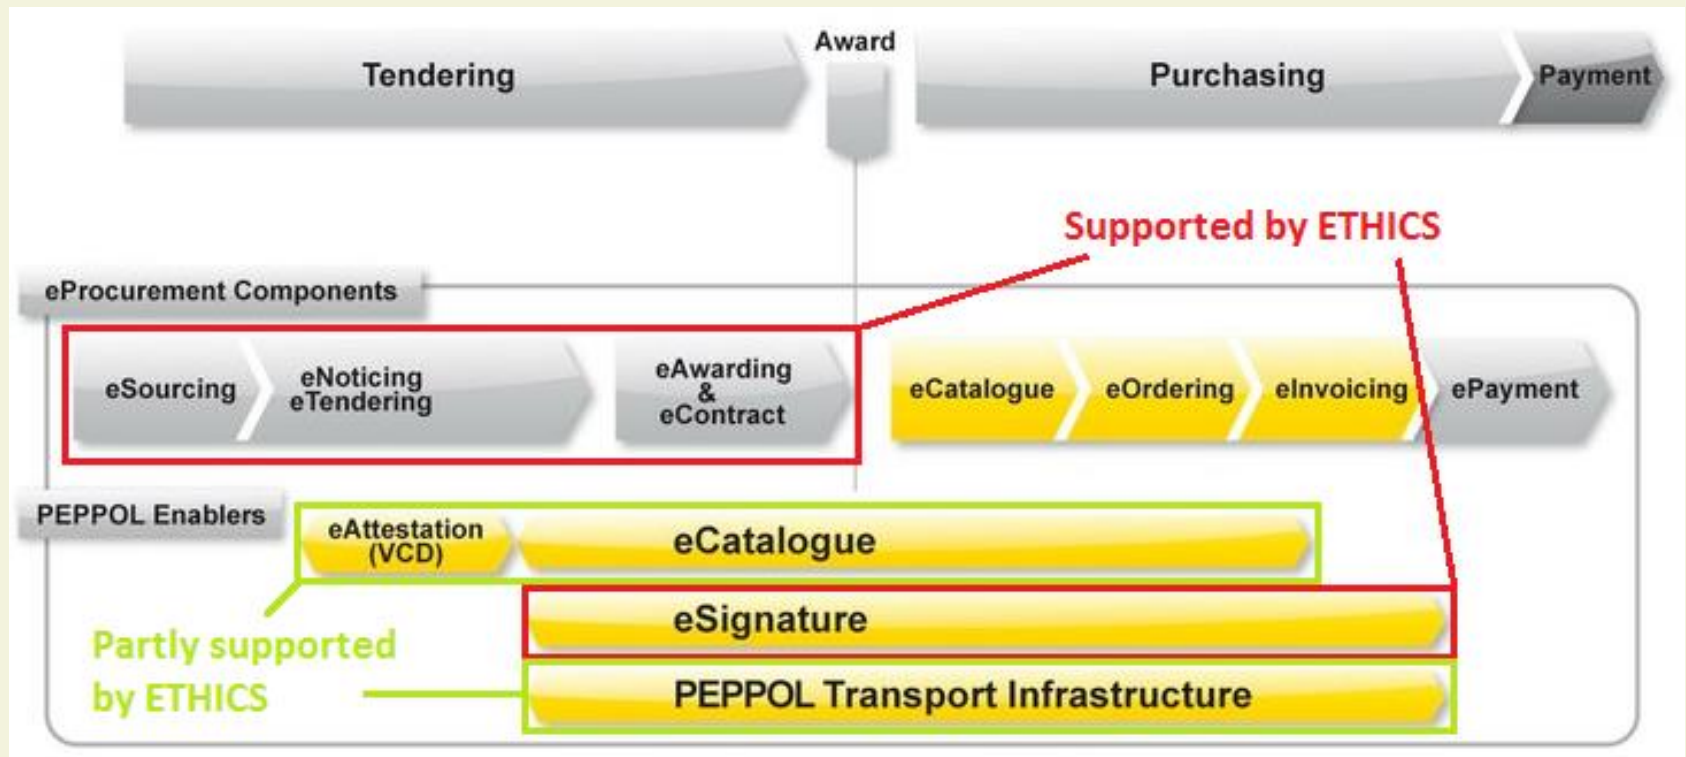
Tendering

Award

Purchasing

Payment

Supported by ETHICS

eProcurement Components

eSourcing

eNoticing
eTendering

eAwarding
&
eContract

eCatalogue

eOrdering

eInvoicing

ePayment

PEPPOL Enablers

eAttestation
(VCD)

eCatalogue

eSignature

Partly supported by ETHICS

PEPPOL Transport Infrastructure